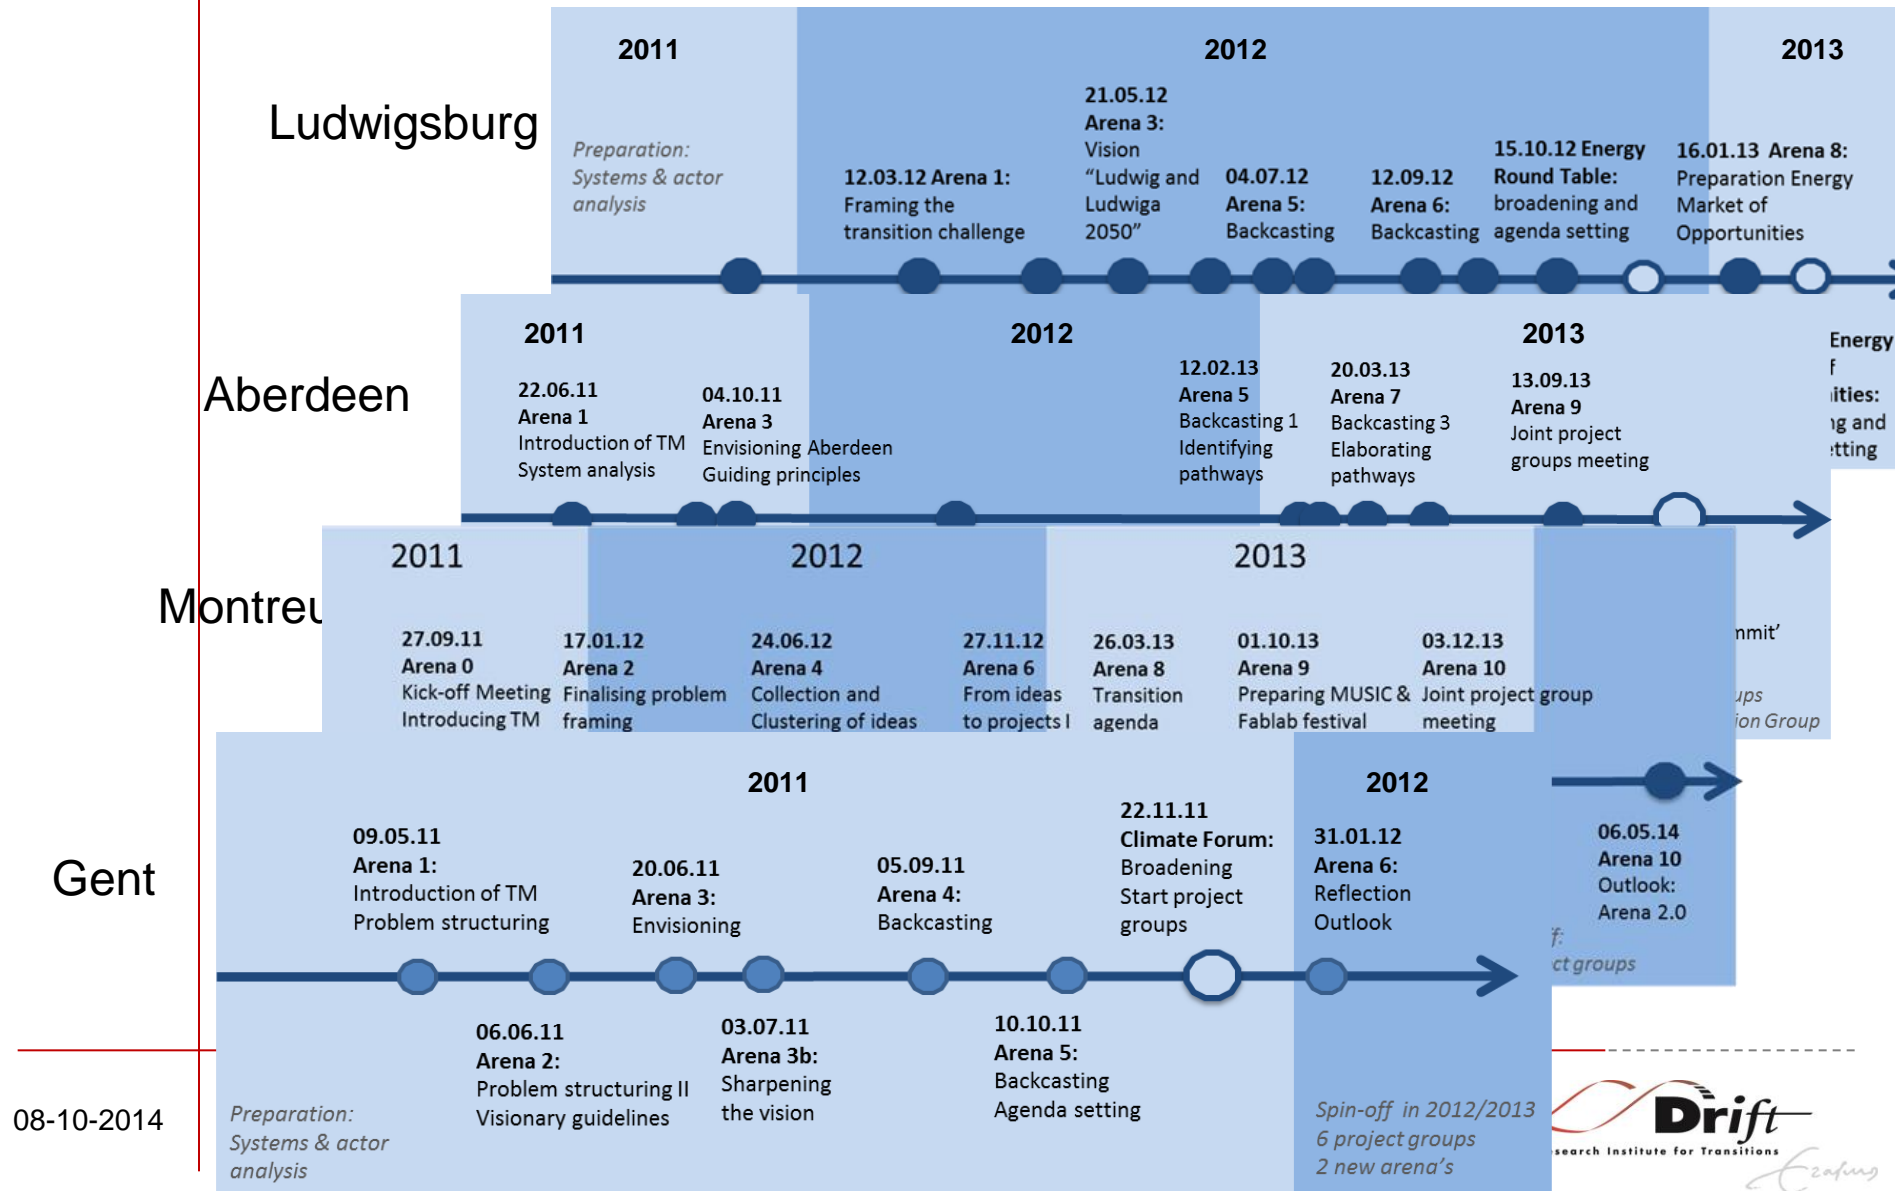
Ludwigsburg

2011

2012

2013

Preparation: Systems & actor analysis

12.03.12 Arena 1: Framing the transition challenge

21.05.12 Arena 3: Vision "Ludwig and Ludwiga 2050"

04.07.12 Arena 5: Backcasting

12.09.12 Arena 6: Backcasting

15.10.12 Energy Round Table: broadening and agenda setting

16.01.13 Arena 8: Preparation Energy Market of Opportunities

Aberdeen

2011

2012

2013

22.06.11 Arena 1 Introduction of TM System analysis

04.10.11 Arena 3 Envisioning Aberdeen Guiding principles

12.02.13 Arena 5 Backcasting 1 Identifying pathways

20.03.13 Arena 7 Backcasting 3 Elaborating pathways

13.09.13 Arena 9 Joint project groups meeting

Energy
f
ities:
ng and
tting

Montreu

2011

2012

2013

27.09.11 Arena 0 Kick-off Meeting Introducing TM

17.01.12 Arena 2 Finalising problem framing

24.06.12 Arena 4 Collection and Clustering of ideas

27.11.12 Arena 6 From ideas to projects I

26.03.13 Arena 8 Transition agenda

01.10.13 Arena 9 Preparing MUSIC & Fablab festival

03.12.13 Arena 10 Joint project group meeting

mmit'
ups
ion Group

Gent

2011

2012

09.05.11 Arena 1: Introduction of TM Problem structuring

20.06.11 Arena 3: Envisioning

05.09.11 Arena 4: Backcasting

22.11.11 Climate Forum: Broadening Start project groups

31.01.12 Arena 6: Reflection Outlook

06.05.14 Arena 10 Outlook: Arena 2.0

f:
ct groups

06.06.11 Arena 2: Problem structuring II Visionary guidelines

03.07.11 Arena 3b: Sharpening the vision

10.10.11 Arena 5: Backcasting Agenda setting

Preparation: Systems & actor analysis

Spin-off in 2012/2013 6 project groups 2 new arena's

08-10-2014

Drift
search Institute for Transitions